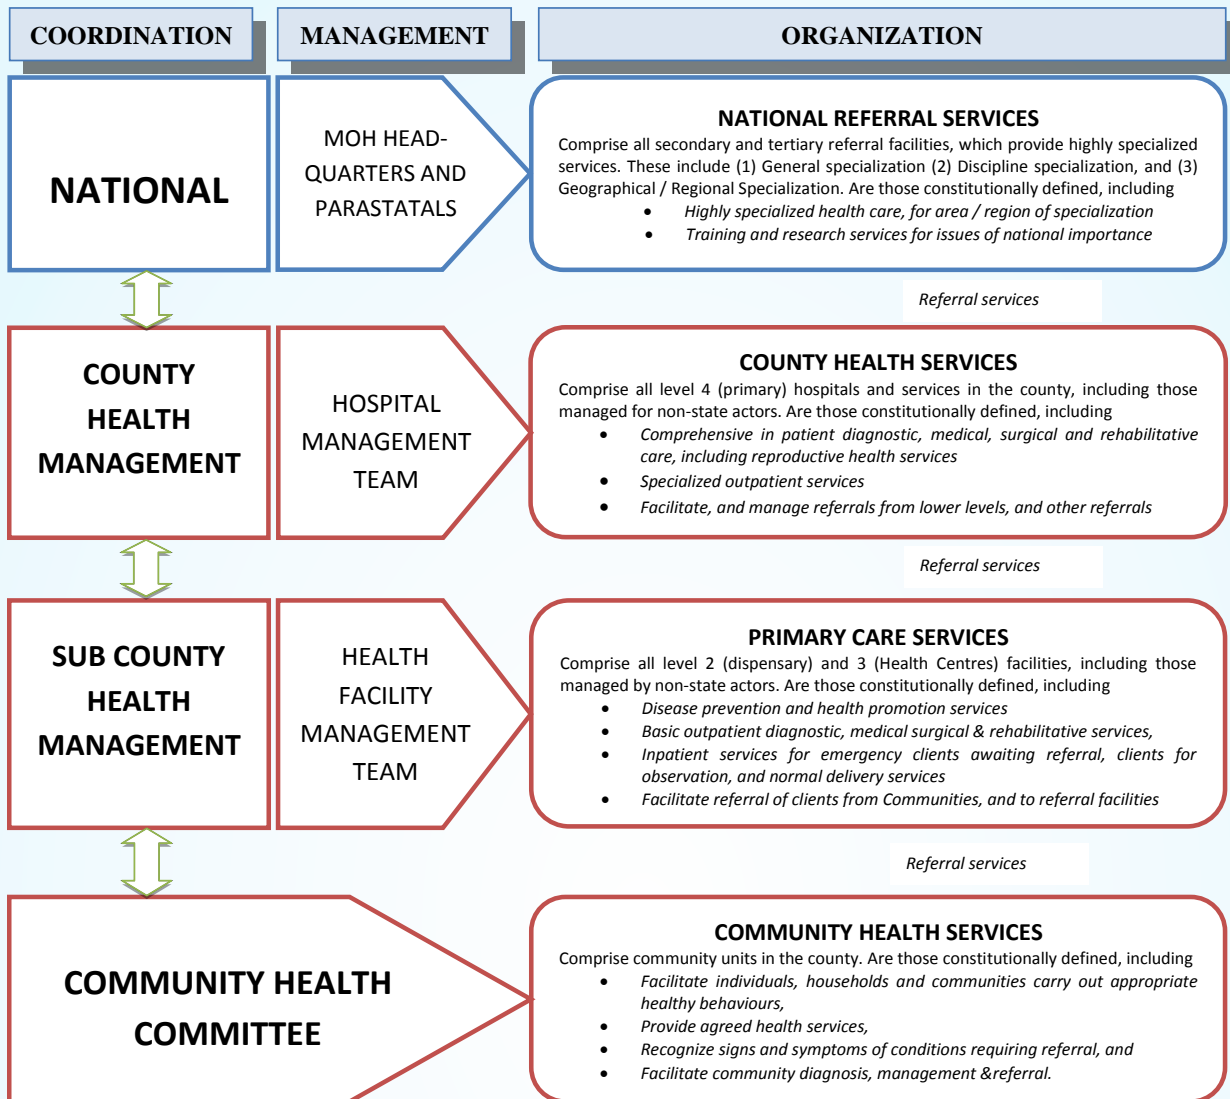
COORDINATION

MANAGEMENT

ORGANIZATION

NATIONAL

MOH HEAD-QUARTERS AND PARASTATALS

NATIONAL REFERRAL SERVICES
Comprise all secondary and tertiary referral facilities, which provide highly specialized services. These include (1) General specialization (2) Discipline specialization, and (3) Geographical / Regional Specialization. Are those constitutionally defined, including
- Highly specialized health care, for area / region of specialization
- Training and research services for issues of national importance

Referral services

COUNTY HEALTH MANAGEMENT

HOSPITAL MANAGEMENT TEAM

COUNTY HEALTH SERVICES
Comprise all level 4 (primary) hospitals and services in the county, including those managed for non-state actors. Are those constitutionally defined, including
- Comprehensive in patient diagnostic, medical, surgical and rehabilitative care, including reproductive health services
- Specialized outpatient services
- Facilitate, and manage referrals from lower levels, and other referrals

Referral services

SUB COUNTY HEALTH MANAGEMENT

HEALTH FACILITY MANAGEMENT TEAM

PRIMARY CARE SERVICES
Comprise all level 2 (dispensary) and 3 (Health Centres) facilities, including those managed by non-state actors. Are those constitutionally defined, including
- Disease prevention and health promotion services
- Basic outpatient diagnostic, medical surgical & rehabilitative services,
- Inpatient services for emergency clients awaiting referral, clients for observation, and normal delivery services
- Facilitate referral of clients from Communities, and to referral facilities

Referral services

COMMUNITY HEALTH COMMITTEE

COMMUNITY HEALTH SERVICES
Comprise community units in the county. Are those constitutionally defined, including
- Facilitate individuals, households and communities carry out appropriate healthy behaviours,
- Provide agreed health services,
- Recognize signs and symptoms of conditions requiring referral, and
- Facilitate community diagnosis, management &referral.